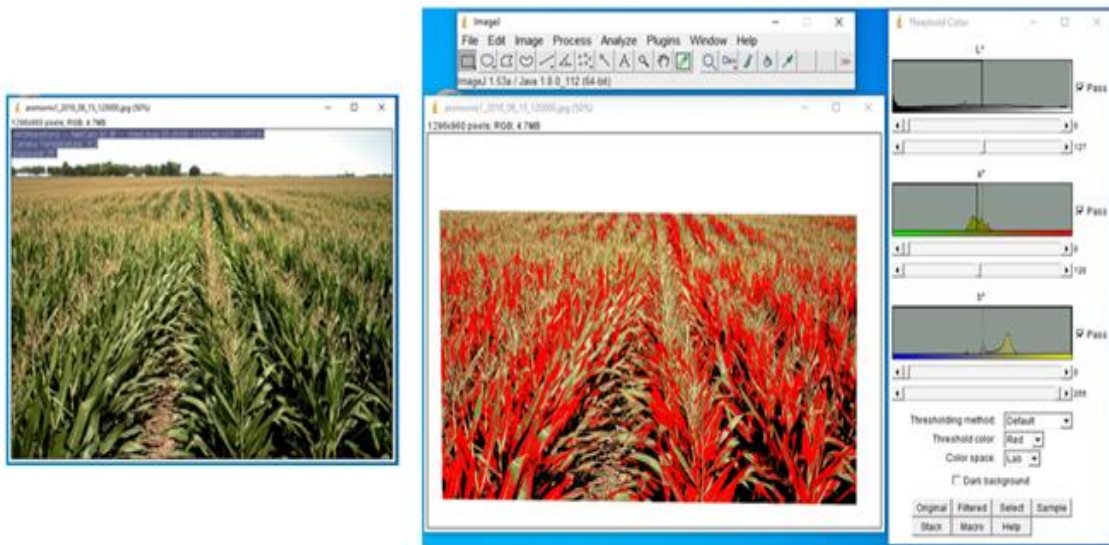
aromono1_2018_08_15_120000.jpg (50%)

1296x960 pixels; RGB; 4.7MB

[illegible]

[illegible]

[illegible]

ImageJ

File Edit Image Process Analyze Plugins Window Help

ImageJ 1.53a / Java 1.8.0_112 (64-bit)

aromono1_2018_08_15_120000.jpg (50%)

1296x960 pixels; RGB; 4.7MB

Threshold Color

L*

Pass

0

127

a*

Pass

0

120

b*

Pass

0

255

Thresholding method: Default

Threshold color: Red

Color space: Lab

Dark background

Original Filtered Select Sample

Stack Macro Help